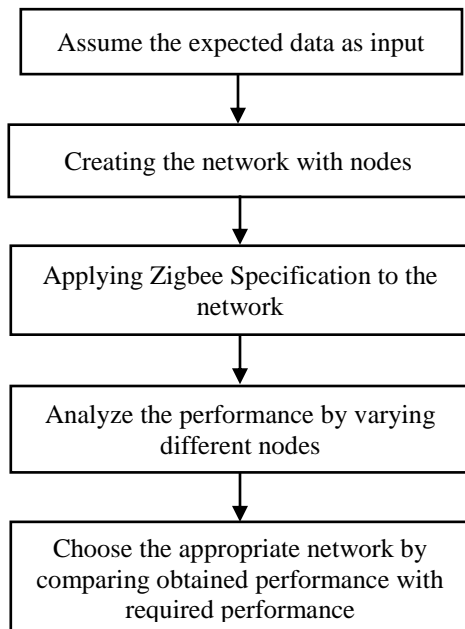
Assume the expected data as input

Creating the network with nodes

Applying Zigbee Specification to the network

Analyze the performance by varying different nodes

Choose the appropriate network by comparing obtained performance with required performance